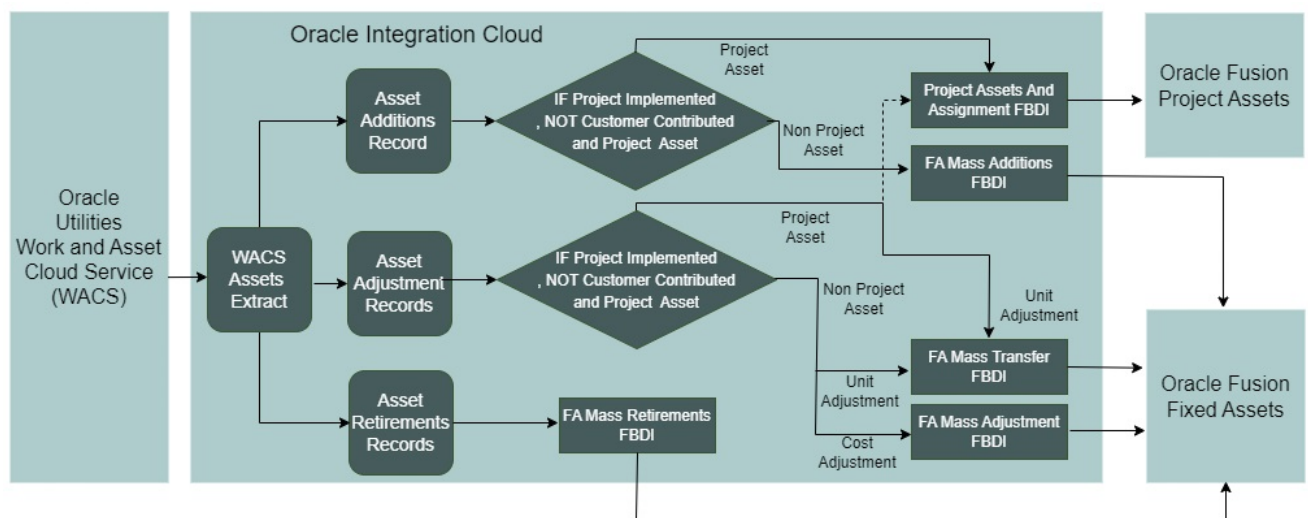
Oracle Utilities Work and Asset Cloud Service (WACS)

Oracle Integration Cloud

WACS Assets Extract

Asset Additions Record

Asset Adjustment Records

Asset Retirements Records

IF Project Implemented , NOT Customer Contributed and Project Asset

IF Project Implemented , NOT Customer Contributed and Project Asset

Project Asset

Non Project Asset

Project Asset

Non Project Asset

Unit Adjustment

Unit Adjustment

Cost Adjustment

Project Assets And Assignment FBDI

FA Mass Additions FBDI

FA Mass Transfer FBDI

FA Mass Adjustment FBDI

FA Mass Retirements FBDI

Oracle Fusion Project Assets

Oracle Fusion Fixed Assets